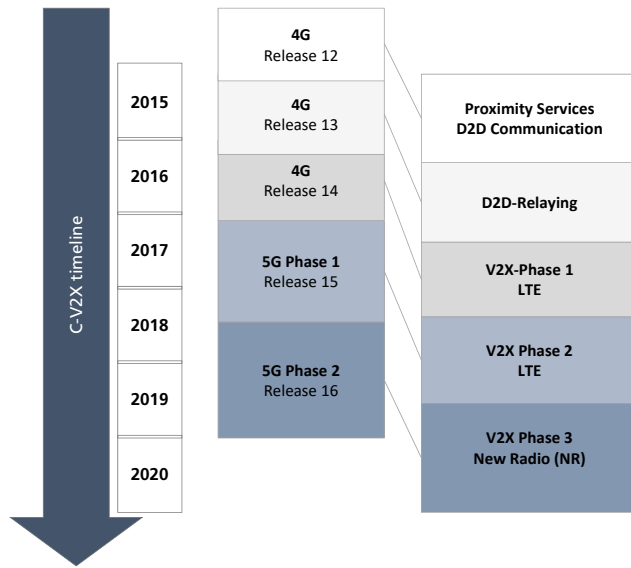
C-V2X timeline

2015
2016
2017
2018
2019
2020

4G
Release 12

4G
Release 13

4G
Release 14

5G Phase 1
Release 15

5G Phase 2
Release 16

Proximity Services
D2D Communication

D2D-Relaying

V2X-Phase 1
LTE

V2X Phase 2
LTE

V2X Phase 3
New Radio (NR)